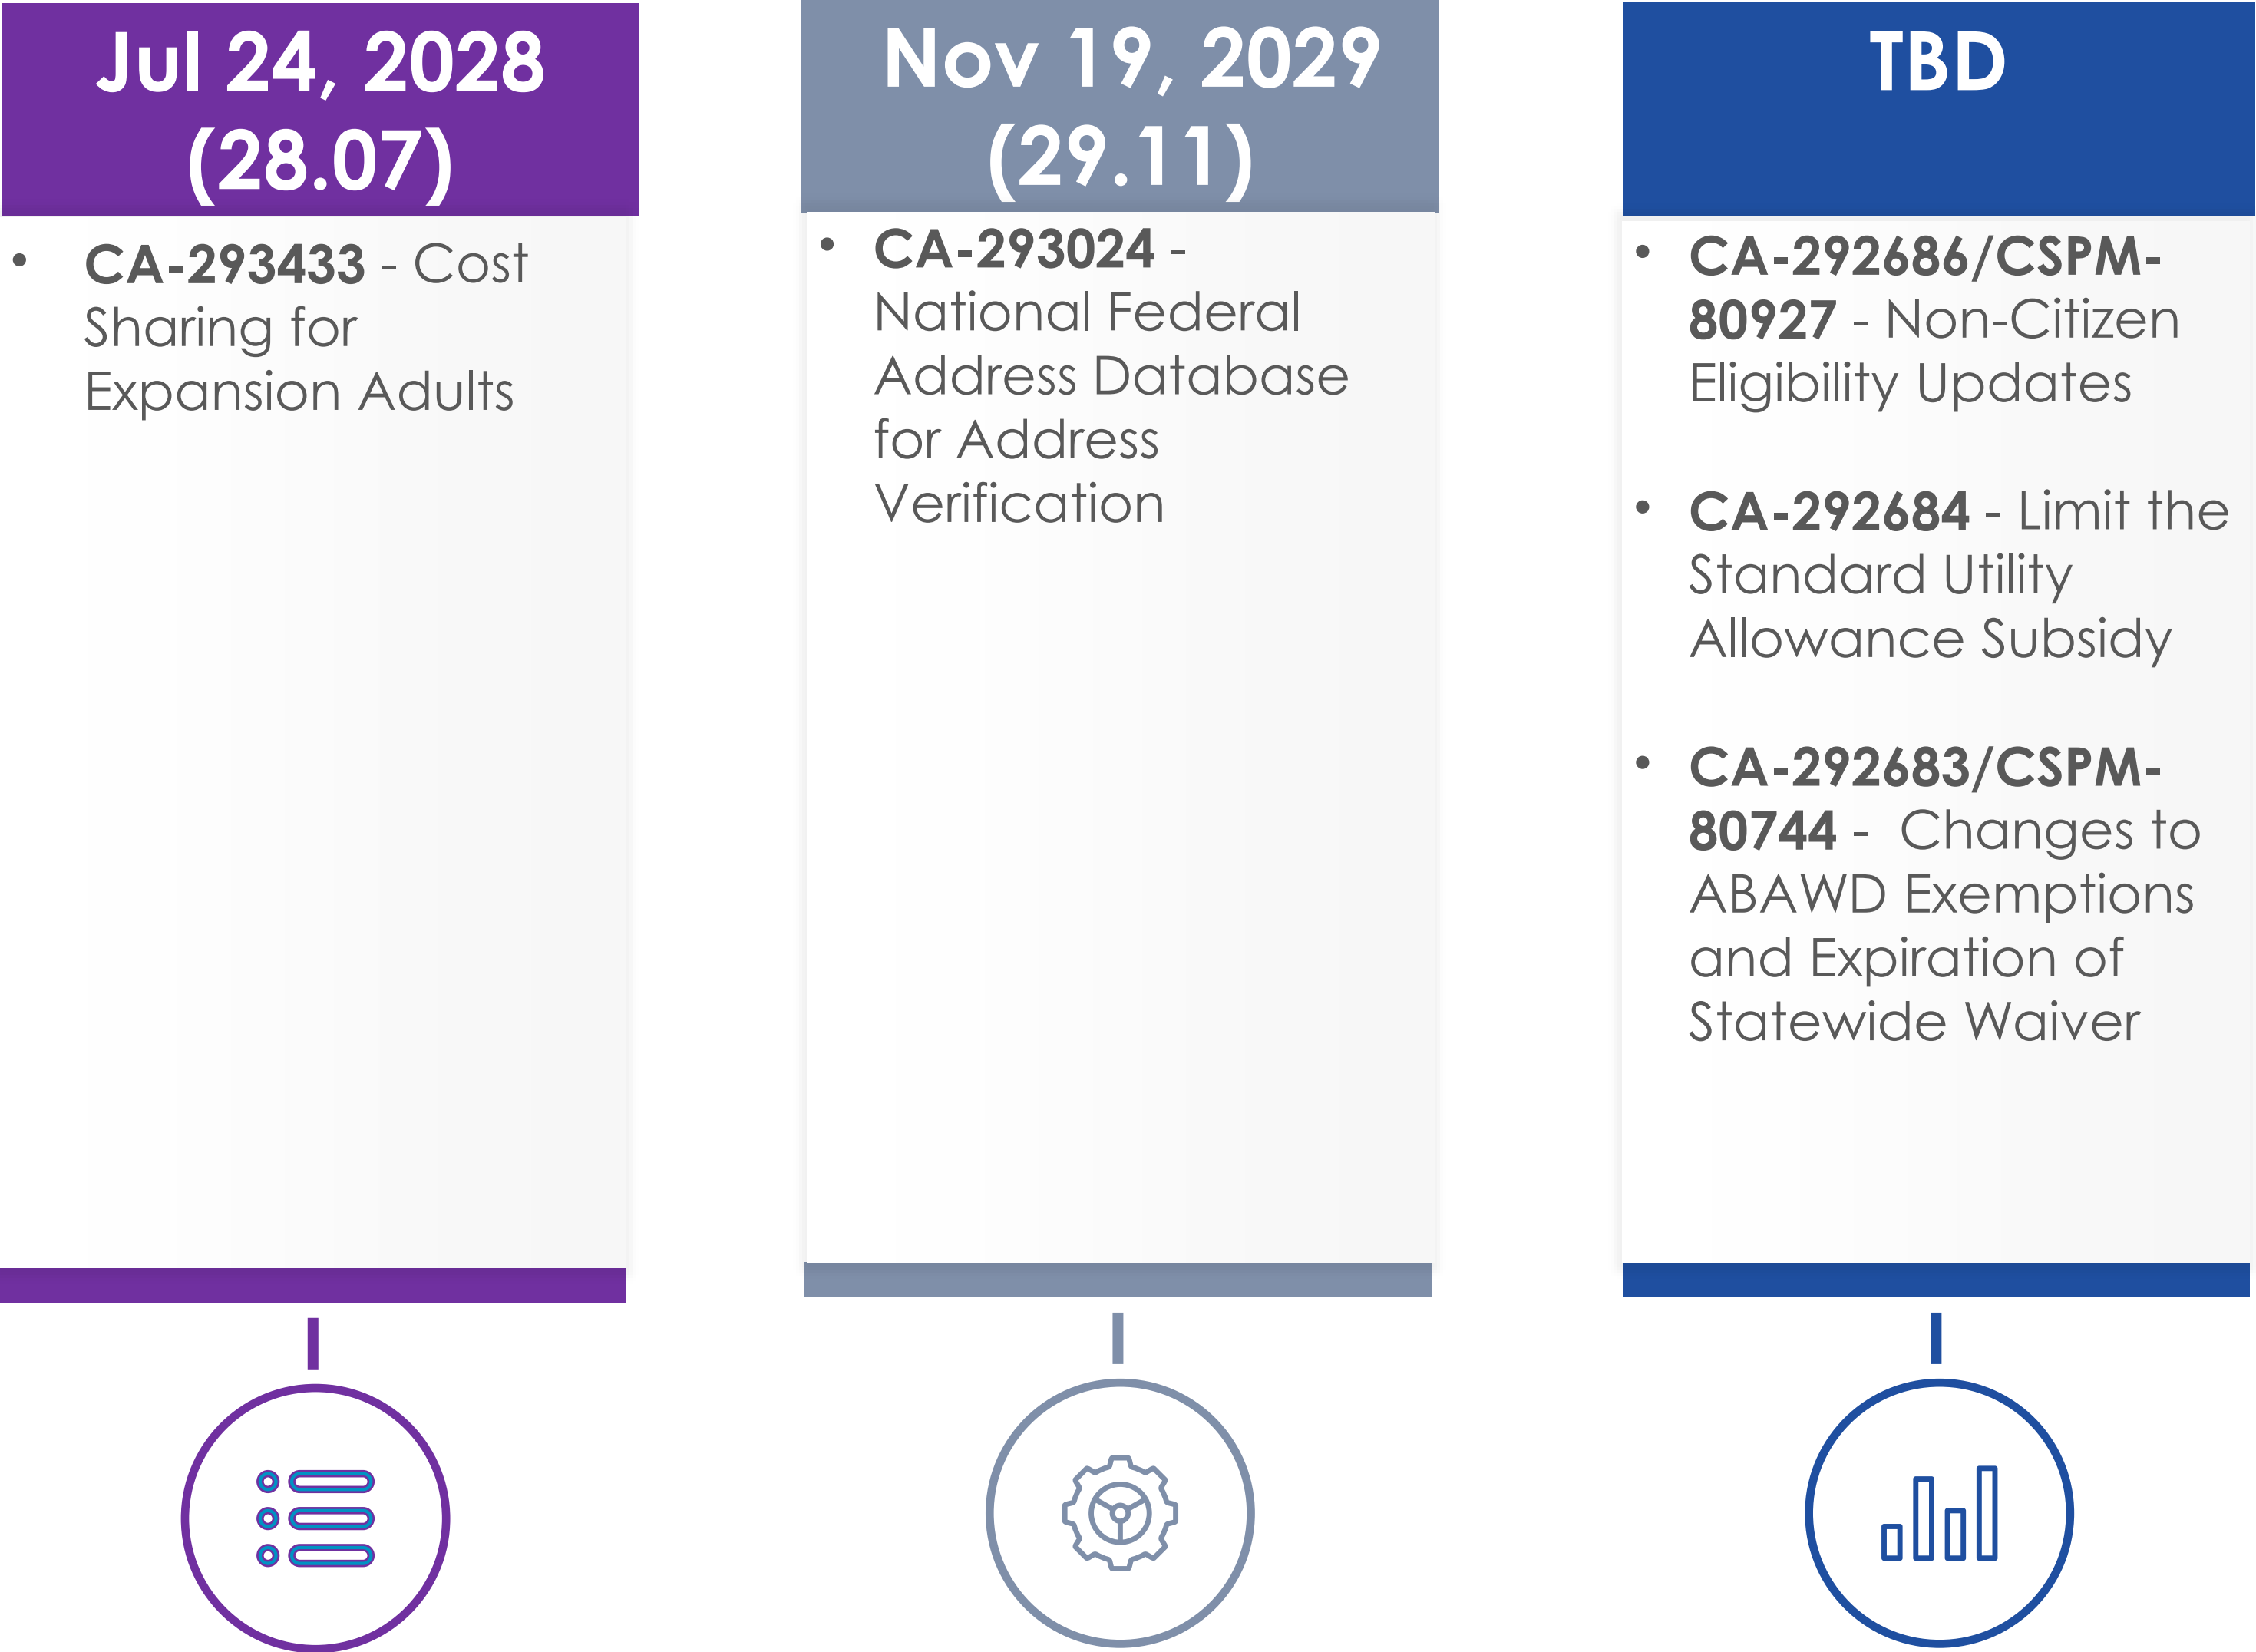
Jul 24, 2028 (28.07)

• CA-293433 - Cost Sharing for Expansion Adults

Nov 19, 2029 (29.11)

• CA-293024 - National Federal Address Database for Address Verification

TBD

• CA-292686/CSPM-80927 - Non-Citizen Eligibility Updates

• CA-292684 - Limit the Standard Utility Allowance Subsidy

• CA-292683/CSPM-80744 - Changes to ABAWD Exemptions and Expiration of Statewide Waiver